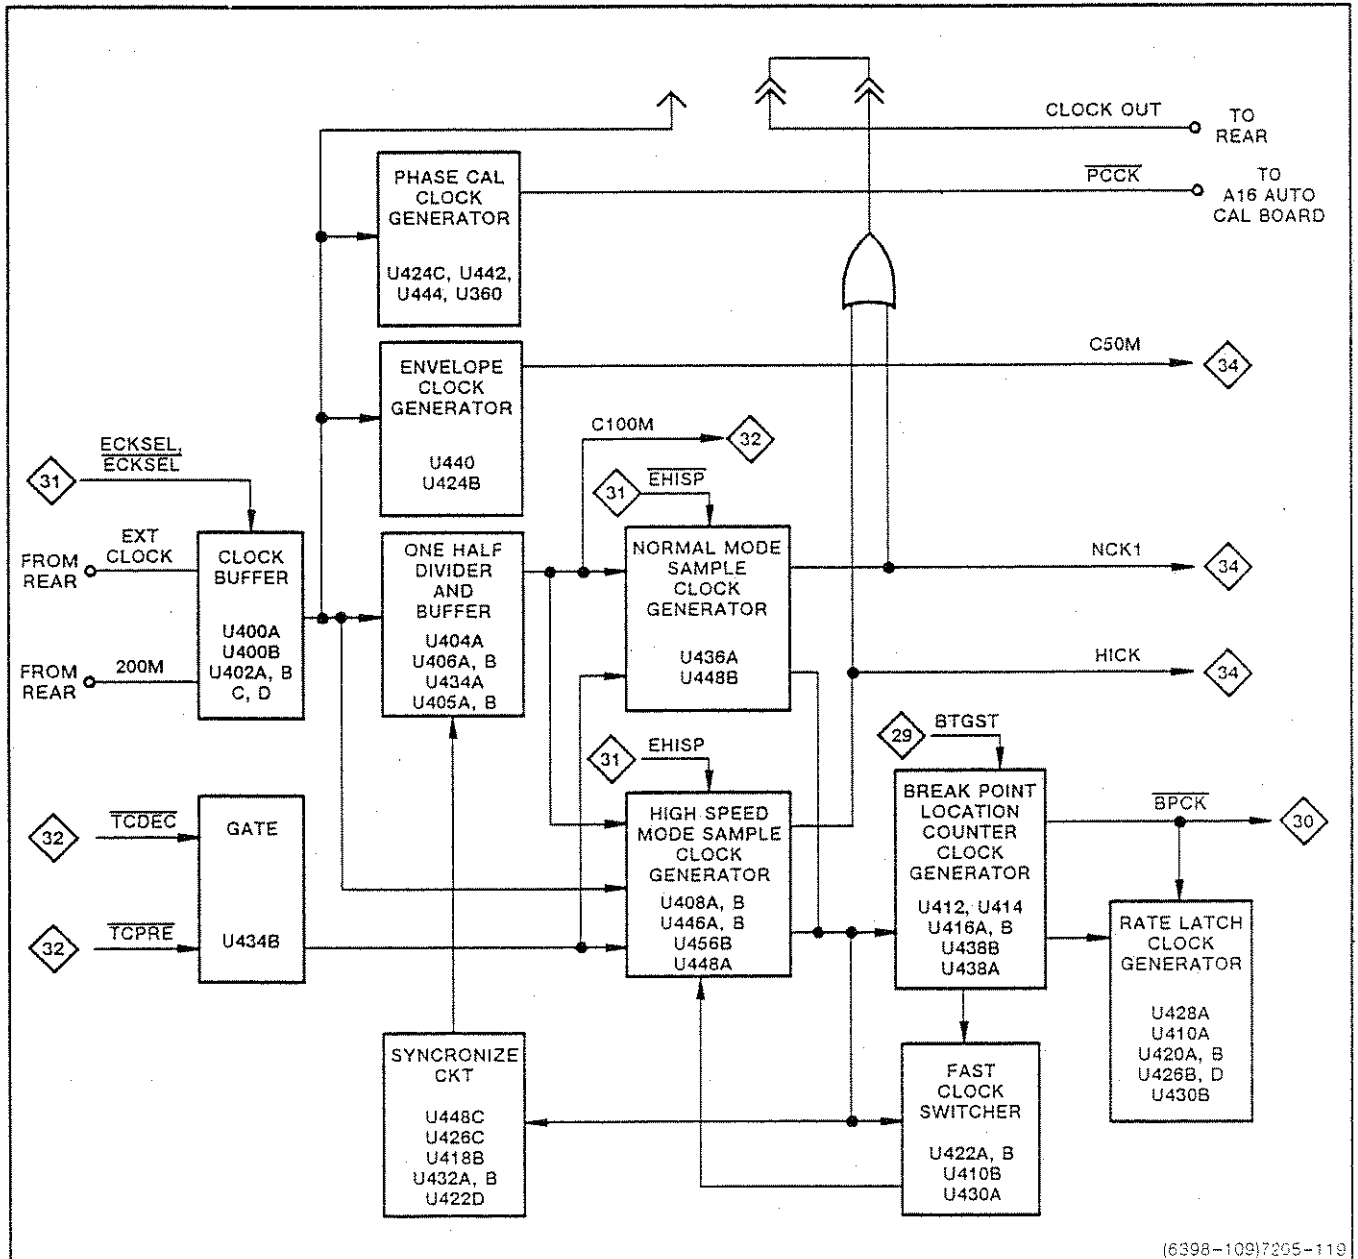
CLOCK OUT
TO REAR

$\overline{PCCK}$
TO A16 AUTO CAL BOARD

PHASE CAL CLOCK GENERATOR

U424C, U442, U444, U360

ENVELOPE CLOCK GENERATOR

U440 U424B

C50M
34

C100M
32

ECKSEL, $\overline{ECKSEL}$
31

31
$\overline{EHISP}$

EXT CLOCK
FROM REAR

CLOCK BUFFER

U400A U400B U402A, B C, D

FROM REAR
200M

ONE HALF DIVIDER AND BUFFER

U404A U406A, B U434A U405A, B

NORMAL MODE SAMPLE CLOCK GENERATOR

U436A U448B

NCK1
34

HICK
34

31
EHISP

HIGH SPEED MODE SAMPLE CLOCK GENERATOR

U408A, B U446A, B U456B U448A

29
BTGST

BREAK POINT LOCATION COUNTER CLOCK GENERATOR

U412, U414 U416A, B U438B U438A

$\overline{BPCK}$
30

32
$\overline{TCDEC}$

GATE

32
$\overline{TCPRE}$

U434B

RATE LATCH CLOCK GENERATOR

U428A U410A U420A, B U426B, D U430B

SYNCRONIZE CKT

U448C U426C U418B U432A, B U422D

FAST CLOCK SWITCHER

U422A, B U410B U430A

(6398-109)7205-119